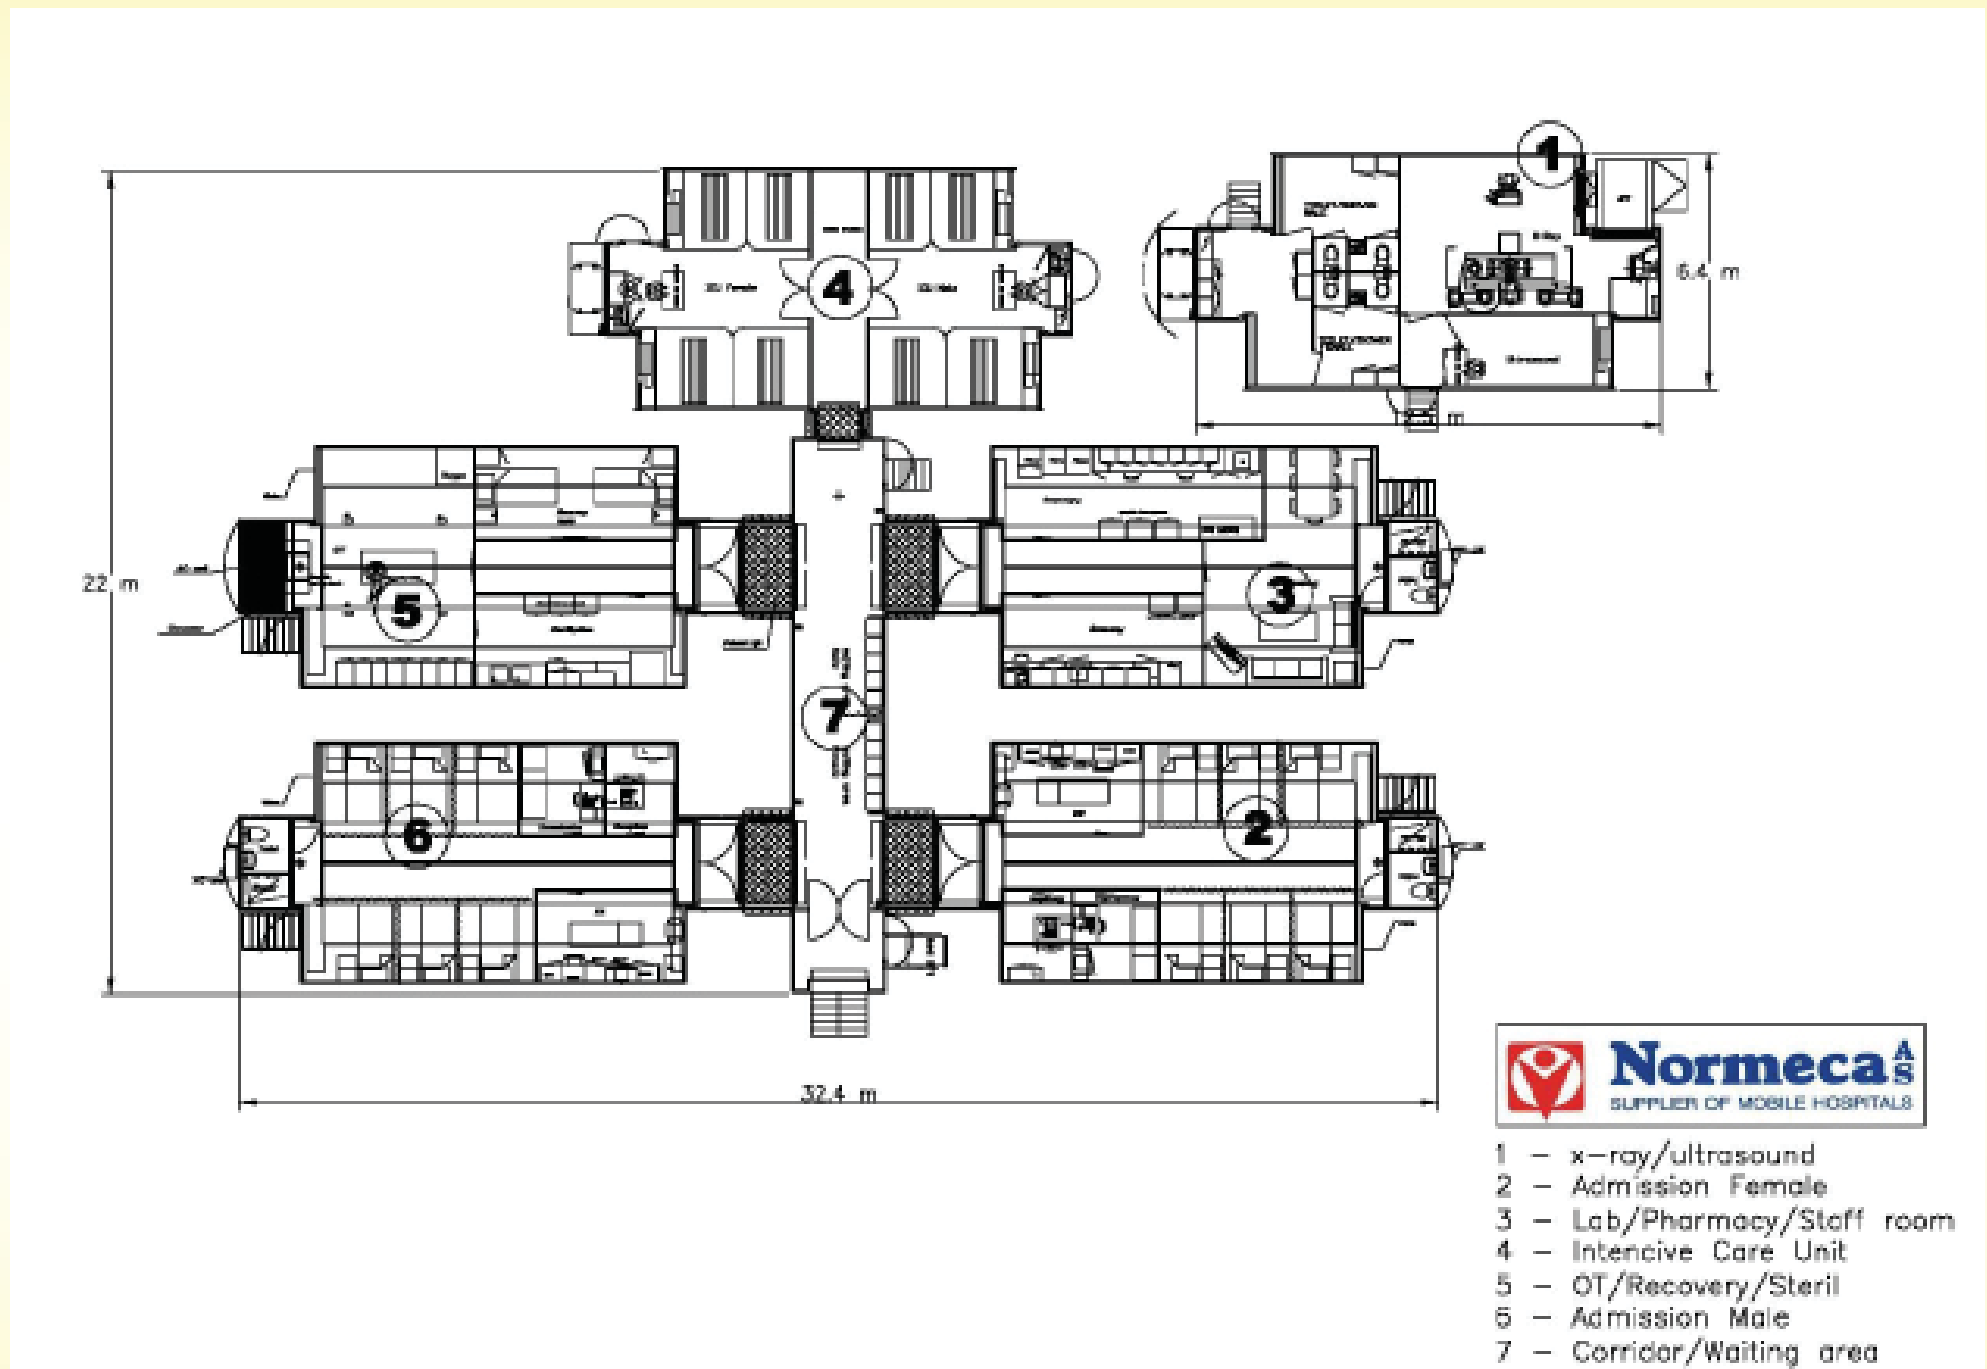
1

4

6.4 m

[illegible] m

22 m

5

3

7

6

2

32.4 m

Normeca AS
SUPPLIER OF MOBILE HOSPITALS

1 – x-ray/ultrasound
2 – Admission Female
3 – Lab/Pharmacy/Staff room
4 – Intencive Care Unit
5 – OT/Recovery/Steril
6 – Admission Male
7 – Corridor/Waiting area